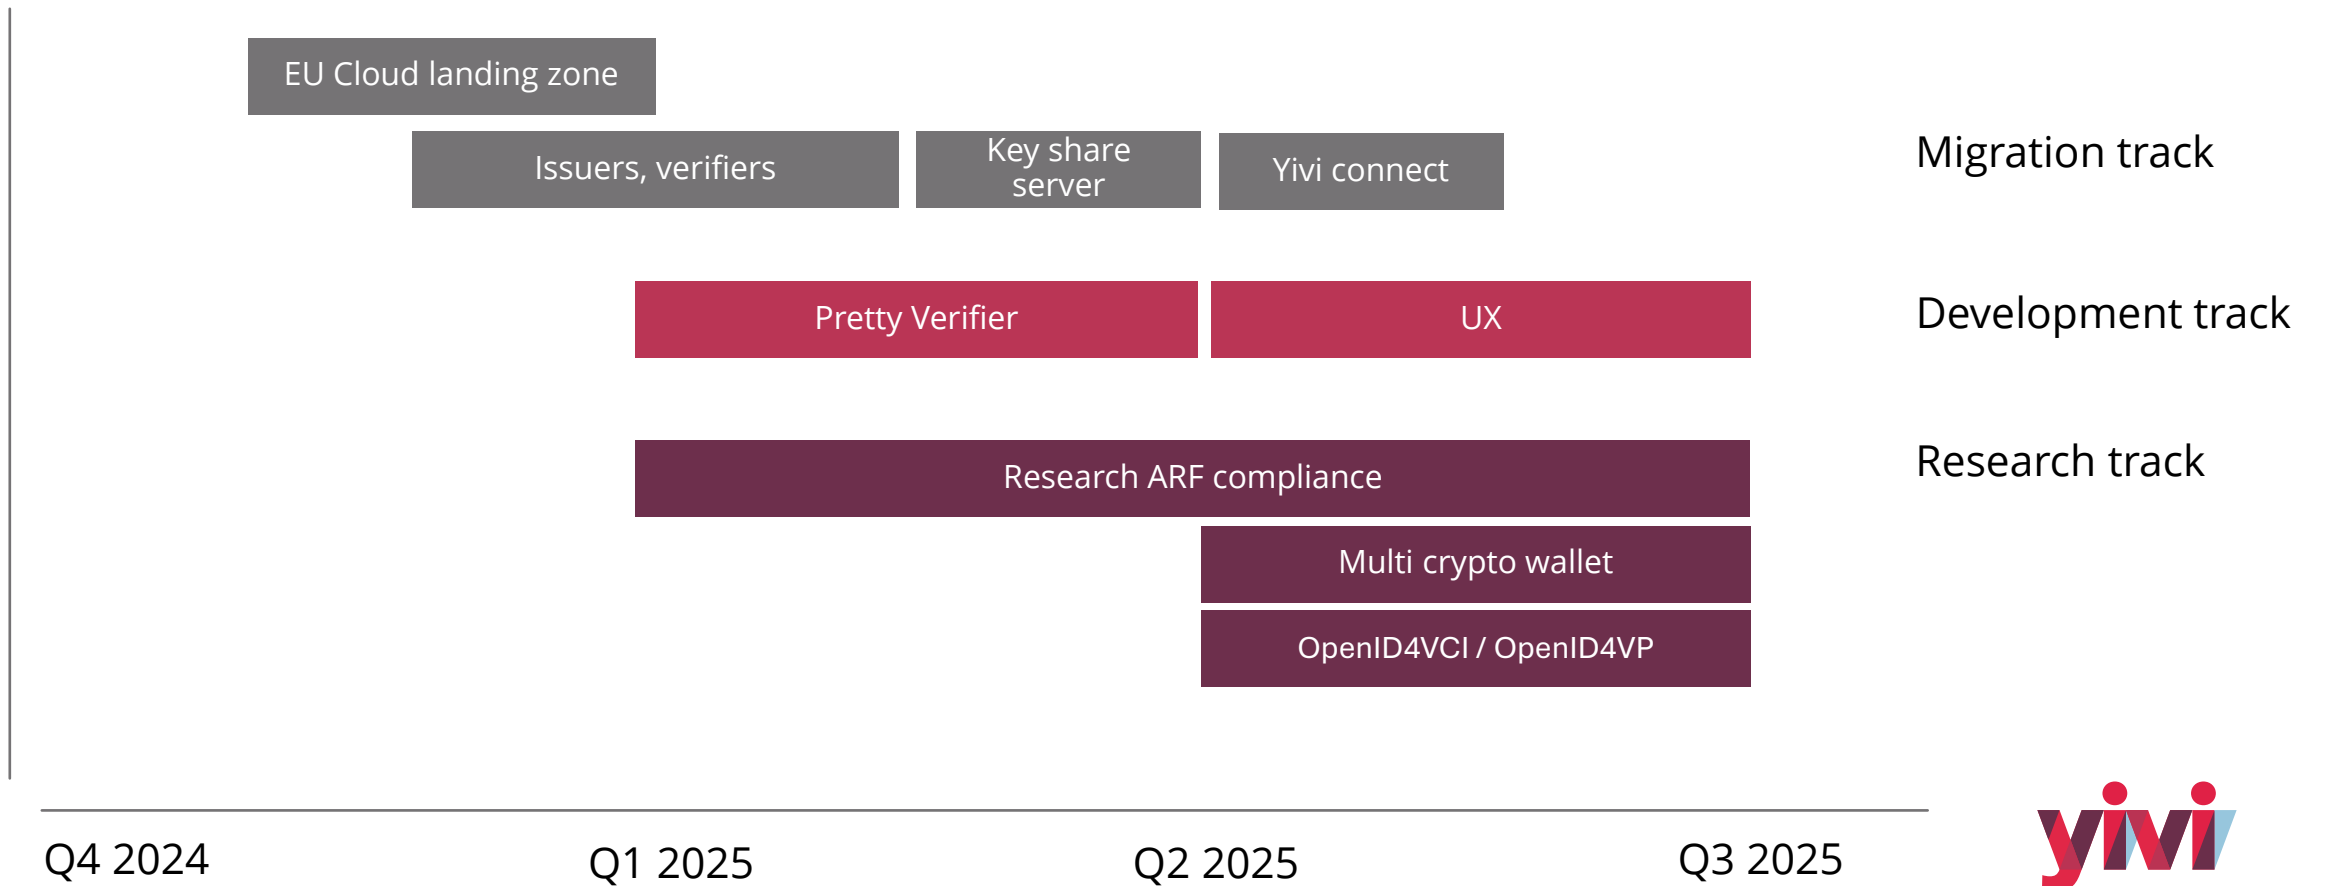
EU Cloud landing zone

Issuers, verifiers

Key share server

Yivi connect

Migration track

Pretty Verifier

UX

Development track

Research ARF compliance

Research track

Multi crypto wallet

OpenID4VCI / OpenID4VP

Q4 2024

Q1 2025

Q2 2025

Q3 2025

yivi